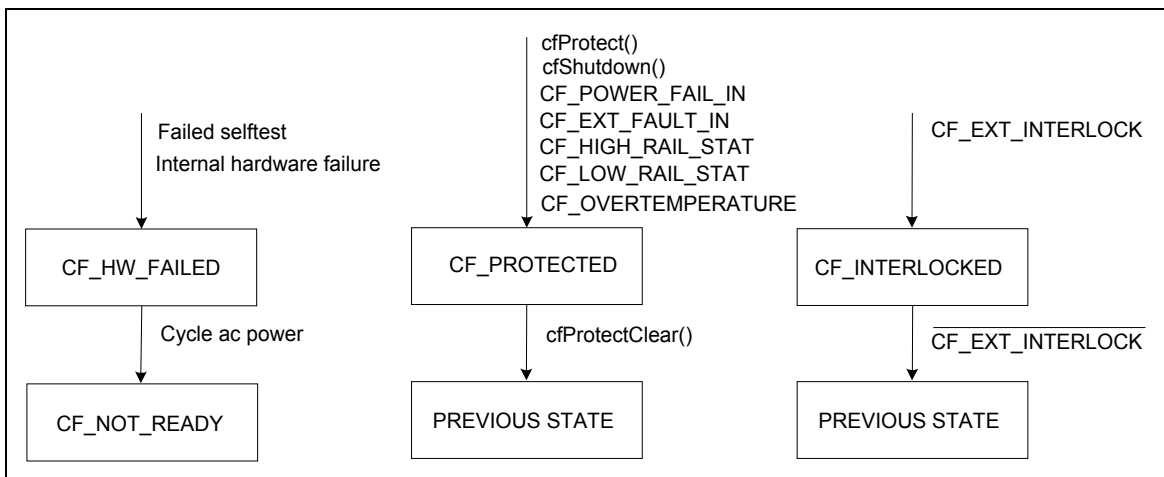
Failed selftest
Internal hardware failure

CF_HW_FAILED

Cycle ac power

CF_NOT_READY

cfProtect()
cfShutdown()
CF_POWER_FAIL_IN
CF_EXT_FAULT_IN
CF_HIGH_RAIL_STAT
CF_LOW_RAIL_STAT
CF_OVERTEMPERATURE

CF_PROTECTED

cfProtectClear()

PREVIOUS STATE

CF_EXT_INTERLOCK

CF_INTERLOCKED

$\overline{\text{CF\_EXT\_INTERLOCK}}$

PREVIOUS STATE